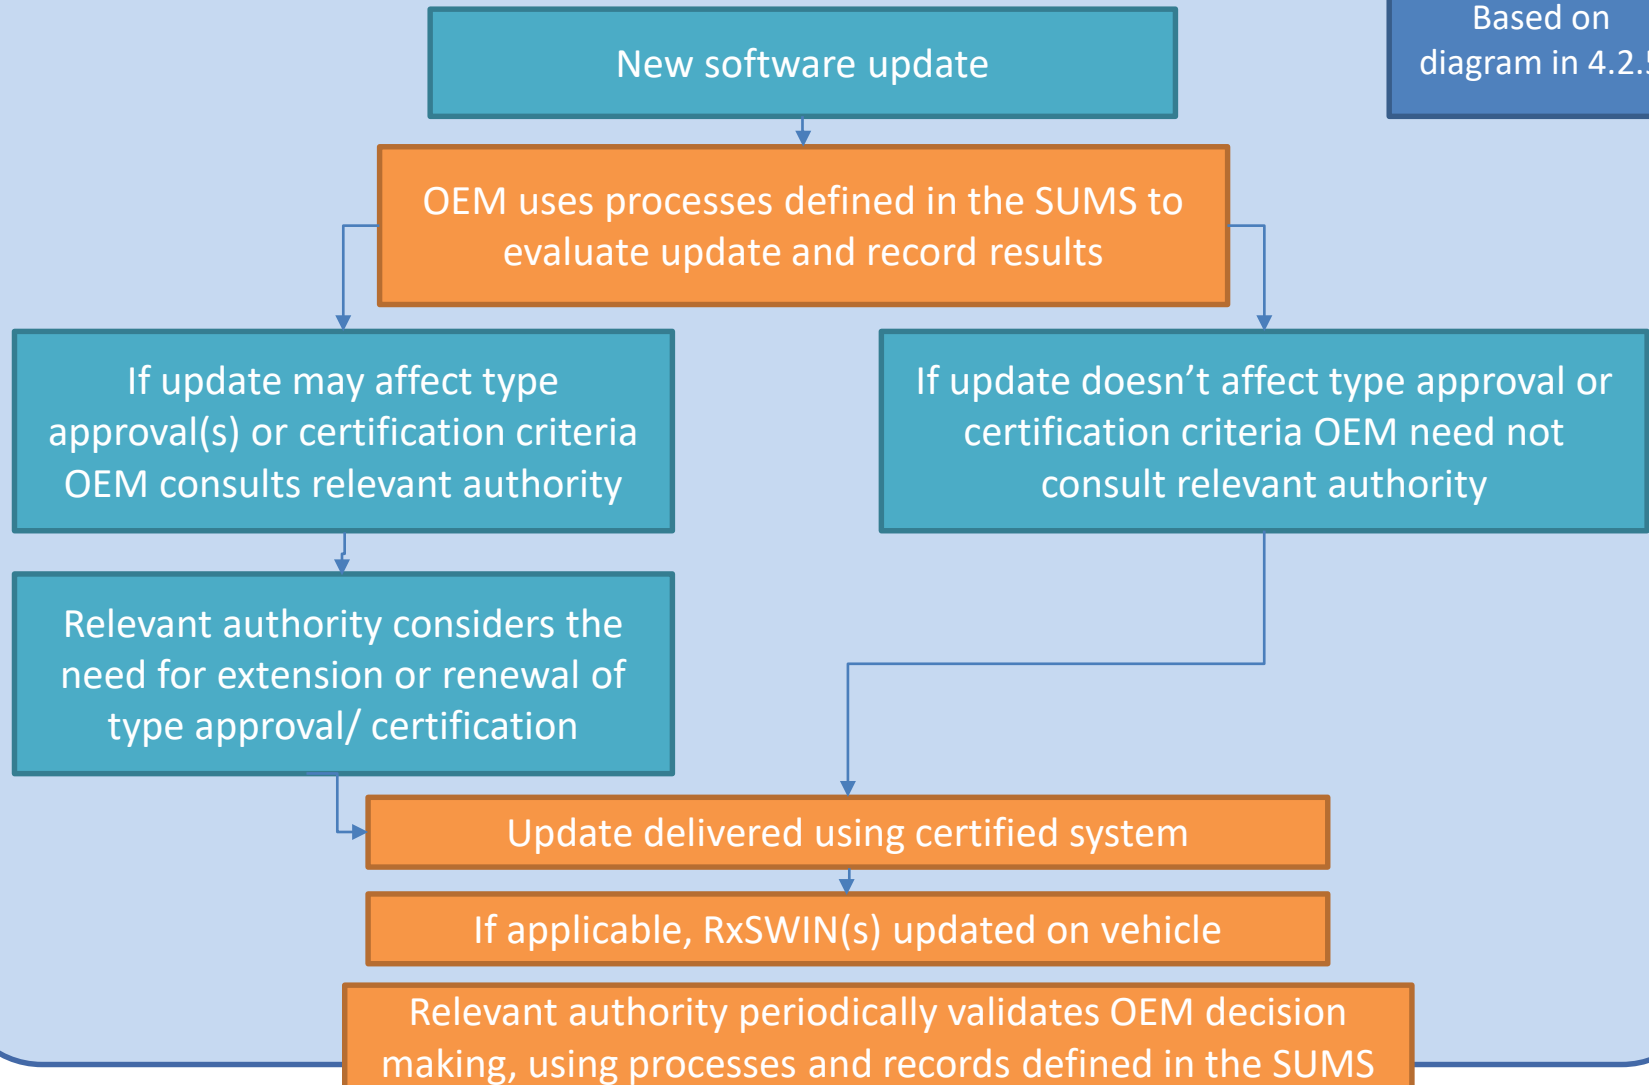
New software update

Based on diagram in 4.2.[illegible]

OEM uses processes defined in the SUMS to evaluate update and record results

If update may affect type approval(s) or certification criteria OEM consults relevant authority

If update doesn’t affect type approval or certification criteria OEM need not consult relevant authority

Relevant authority considers the need for extension or renewal of type approval/ certification

Update delivered using certified system

If applicable, RxSWIN(s) updated on vehicle

Relevant authority periodically validates OEM decision making, using processes and records defined in the SUMS